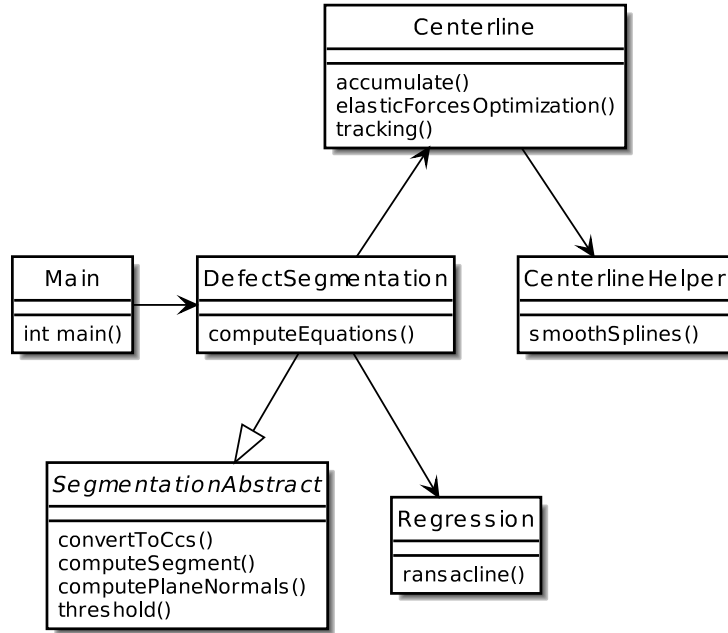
Centerline

accumulate()
elasticForcesOptimization()
tracking()

Main

int main()

DefectSegmentation

computeEquations()

CenterlineHelper

smoothSplines()

SegmentationAbstract

convertToCcs()
computeSegment()
computePlaneNormals()
threshold()

Regression

ransacline()